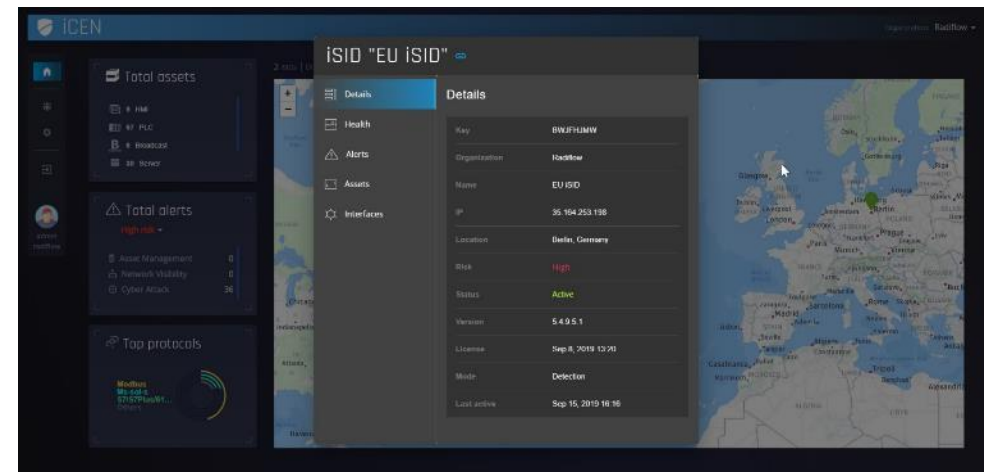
iCEN

Radiflow

Total assets

6 HMI
87 PLC
8 Broadcast
38 Server

Total alerts

High risk

Asset Management 0
Network Visibility 0
Cyber Attack 36

Top protocols

Modbus
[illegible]
S7/S7Plus/61...

iSID "EU iSID"

Details
Health
Alerts
Assets
Interfaces

Details

| | |
|---|---|
| Key | BWJFHJMW |
| Organization | Radiflow |
| Name | EU iSID |
| IP | 35.164.253.198 |
| Location | Berlin, Germany |
| Risk | High |
| Status | Active |
| Version | 5.4.9.5.1 |
| License | Sep 8, 2019 13:20 |
| Mode | Detection |
| Last active | Sep 15, 2019 16:16 |